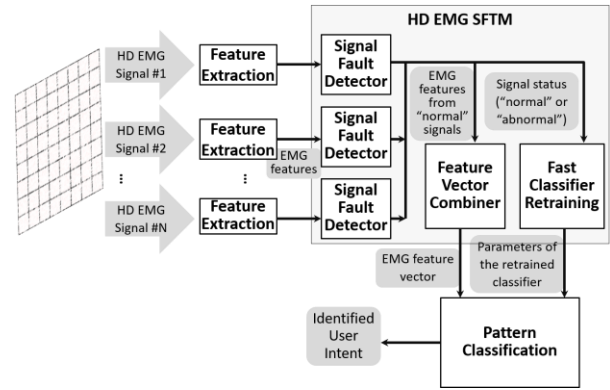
HD EMG SFTM

HD EMG Signal #1

Feature Extraction

Signal Fault Detector

EMG features from "normal" signals

Signal status ("normal" or "abnormal")

HD EMG Signal #2

Feature Extraction

EMG features

Signal Fault Detector

⋮

⋮

Feature Vector Combiner

Fast Classifier Retraining

HD EMG Signal #N

Feature Extraction

Signal Fault Detector

EMG feature vector

Parameters of the retrained classifier

Identified User Intent

Pattern Classification